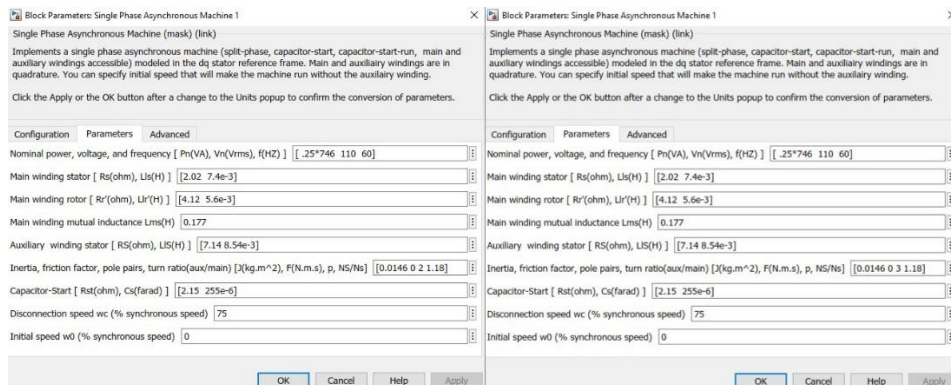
Block Parameters: Single Phase Asynchronous Machine 1

Single Phase Asynchronous Machine (mask) (link)

Implements a single phase asynchronous machine (split-phase, capacitor-start, capacitor-start-run, main and auxiliary windings accessible) modeled in the dq stator reference frame. Main and auxiliary windings are in quadrature. You can specify initial speed that will make the machine run without the auxiliary winding.

Click the Apply or the OK button after a change to the Units popup to confirm the conversion of parameters.

Configuration Parameters Advanced

Nominal power, voltage, and frequency [ Pn(VA), Vn(Vrms), f(HZ) ] [ .25*746 110 60]

Main winding stator [ Rs(ohm), Lls(H) ] [2.02 7.4e-3]

Main winding rotor [ Rr'(ohm), Llr'(H) ] [4.12 5.6e-3]

Main winding mutual inductance Lms(H) 0.177

Auxiliary winding stator [ RS(ohm), LlS(H) ] [7.14 8.54e-3]

Inertia, friction factor, pole pairs, turn ratio(aux/main) [J(kg.m^2), F(N.m.s), p, NS/Ns] [0.0146 0 2 1.18]

Capacitor-Start [ Rst(ohm), Cs(farad) ] [2.15 255e-6]

Disconnection speed wc (% synchronous speed) 75

Initial speed w0 (% synchronous speed) 0

OK Cancel Help Apply

Block Parameters: Single Phase Asynchronous Machine 1

Single Phase Asynchronous Machine (mask) (link)

Implements a single phase asynchronous machine (split-phase, capacitor-start, capacitor-start-run, main and auxiliary windings accessible) modeled in the dq stator reference frame. Main and auxiliary windings are in quadrature. You can specify initial speed that will make the machine run without the auxiliary winding.

Click the Apply or the OK button after a change to the Units popup to confirm the conversion of parameters.

Configuration Parameters Advanced

Nominal power, voltage, and frequency [ Pn(VA), Vn(Vrms), f(HZ) ] [ .25*746 110 60]

Main winding stator [ Rs(ohm), Lls(H) ] [2.02 7.4e-3]

Main winding rotor [ Rr'(ohm), Llr'(H) ] [4.12 5.6e-3]

Main winding mutual inductance Lms(H) 0.177

Auxiliary winding stator [ RS(ohm), LlS(H) ] [7.14 8.54e-3]

Inertia, friction factor, pole pairs, turn ratio(aux/main) [J(kg.m^2), F(N.m.s), p, NS/Ns] [0.0146 0 3 1.18]

Capacitor-Start [ Rst(ohm), Cs(farad) ] [2.15 255e-6]

Disconnection speed wc (% synchronous speed) 75

Initial speed w0 (% synchronous speed) 0

OK Cancel Help Apply